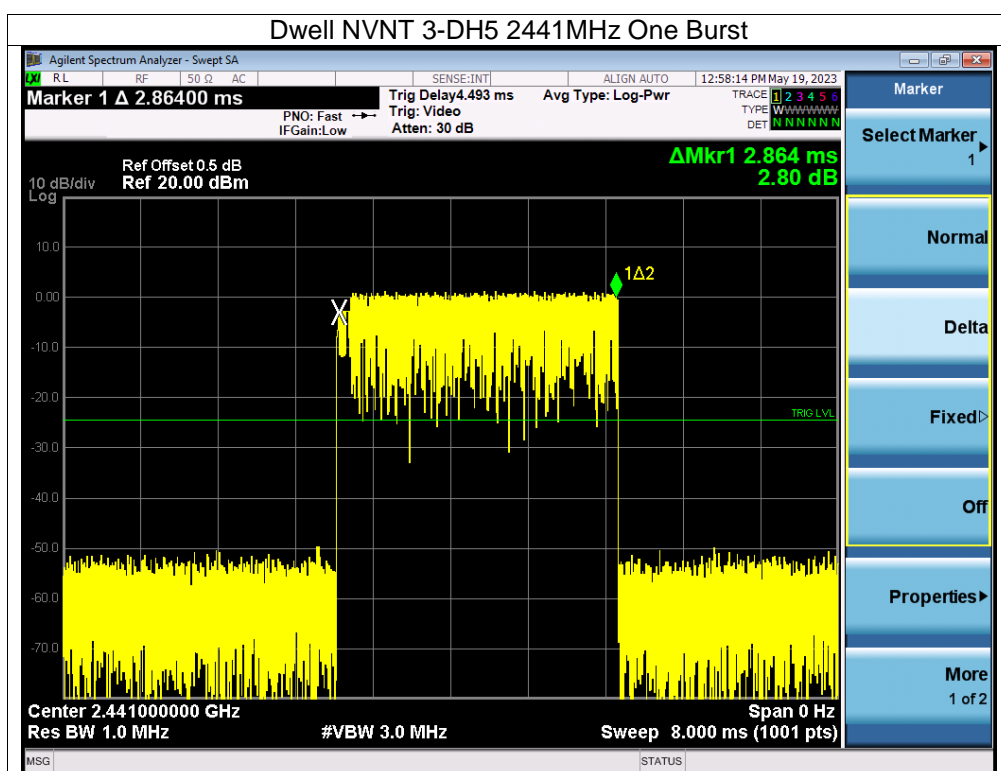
Dwell NVNT 3-DH5 2441MHz One Burst

Agilent Spectrum Analyzer - Swept SA

RL RF 50 Ω AC SENSE:INT ALIGN AUTO 12:58:14 PM May 19, 2023

Marker 1 Δ 2.86400 ms

PNO: Fast IFGain:Low

Trig Delay4.493 ms Trig: Video Atten: 30 dB

Avg Type: Log-Pwr

TRACE 1 2 3 4 5 6 TYPE WWWWWW DET N N N N N N

Marker

Select Marker 1

Ref Offset 0.5 dB
10 dB/div Ref 20.00 dBm
Log

ΔMkr1 2.864 ms
2.80 dB

10.0
0.00
-10.0
-20.0
-30.0
-40.0
-50.0
-60.0
-70.0

1Δ2

X

TRIG LVL

Normal

Delta

Fixed

Off

Properties

More 1 of 2

Center 2.441000000 GHz
Res BW 1.0 MHz
#VBW 3.0 MHz
Span 0 Hz
Sweep 8.000 ms (1001 pts)

MSG STATUS